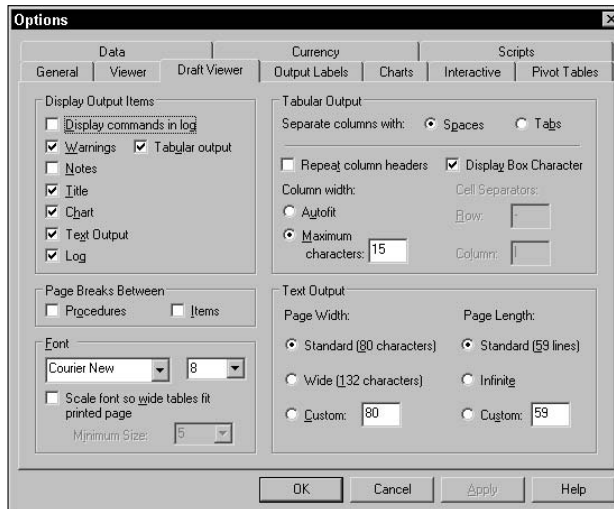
Options

Data | Currency | Scripts
General | Viewer | Draft Viewer | Output Labels | Charts | Interactive | Pivot Tables

Display Output Items
Display commands in log
Warnings
Tabular output
Notes
Title
Chart
Text Output
Log

Page Breaks Between
Procedures
Items

Font
Courier New
8
Scale font so wide tables fit printed page
Minimum Size: 5

Tabular Output
Separate columns with:
Spaces
Tabs
Repeat column headers
Display Box Character
Column width:
Autofit
Maximum characters: 15
Cell Separators:
Row: -
Column: |

Text Output
Page Width:
Standard (80 characters)
Wide (132 characters)
Custom: 80
Page Length:
Standard (59 lines)
Infinite
Custom: 59

OK
Cancel
Apply
Help